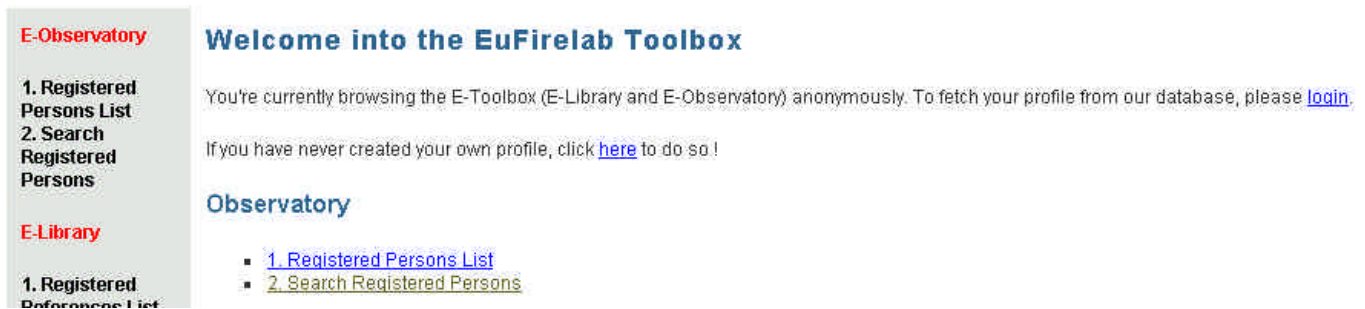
E-Observatory

1. Registered Persons List
2. Search Registered Persons

E-Library

1. Registered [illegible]

Welcome into the EuFirelab Toolbox

You're currently browsing the E-Toolbox (E-Library and E-Observatory) anonymously. To fetch your profile from our database, please login.

If you have never created your own profile, click here to do so !

Observatory

- 1. Registered Persons List
- 2. Search Registered Persons